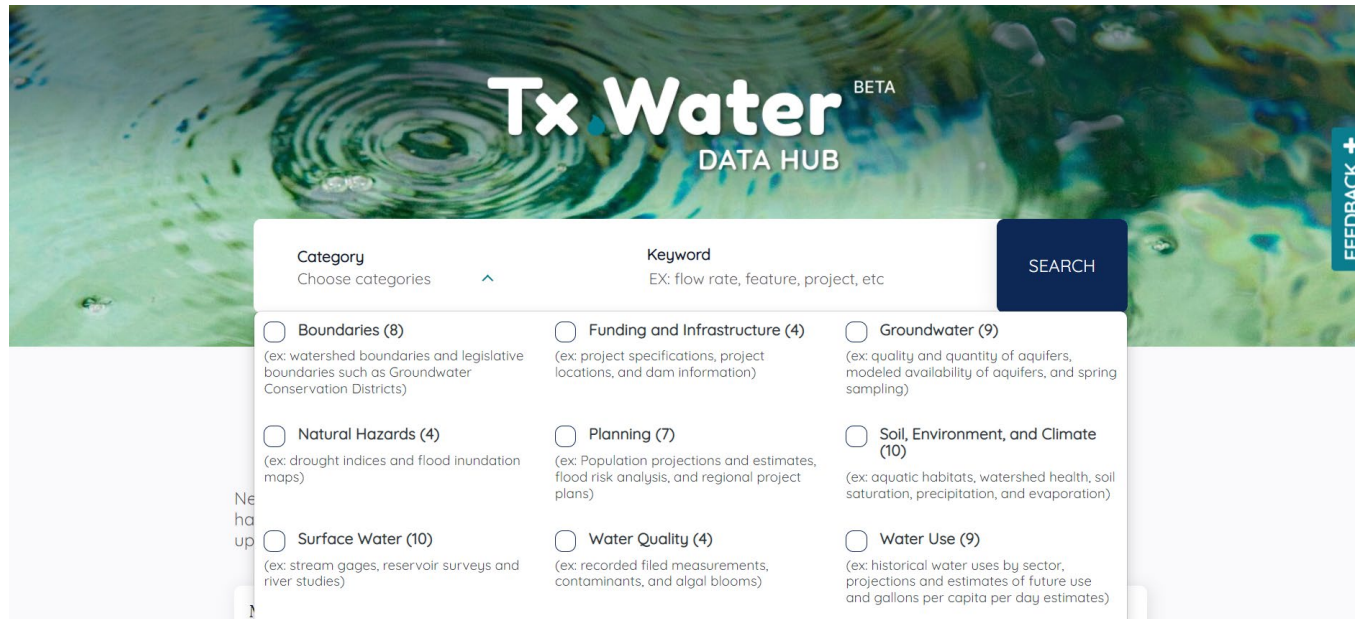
Tx.Water BETA
DATA HUB

FEEDBACK +

Category
Choose categories

Keyword
EX: flow rate, feature, project, etc

SEARCH

Boundaries (8)
(ex: watershed boundaries and legislative boundaries such as Groundwater Conservation Districts)

Funding and Infrastructure (4)
(ex: project specifications, project locations, and dam information)

Groundwater (9)
(ex: quality and quantity of aquifers, modeled availability of aquifers, and spring sampling)

Natural Hazards (4)
(ex: drought indices and flood inundation maps)

Planning (7)
(ex: Population projections and estimates, flood risk analysis, and regional project plans)

Soil, Environment, and Climate (10)
(ex: aquatic habitats, watershed health, soil saturation, precipitation, and evaporation)

Ne
ha
up

Surface Water (10)
(ex: stream gages, reservoir surveys and river studies)

Water Quality (4)
(ex: recorded filed measurements, contaminants, and algal blooms)

Water Use (9)
(ex: historical water uses by sector, projections and estimates of future use and gallons per capita per day estimates)

M